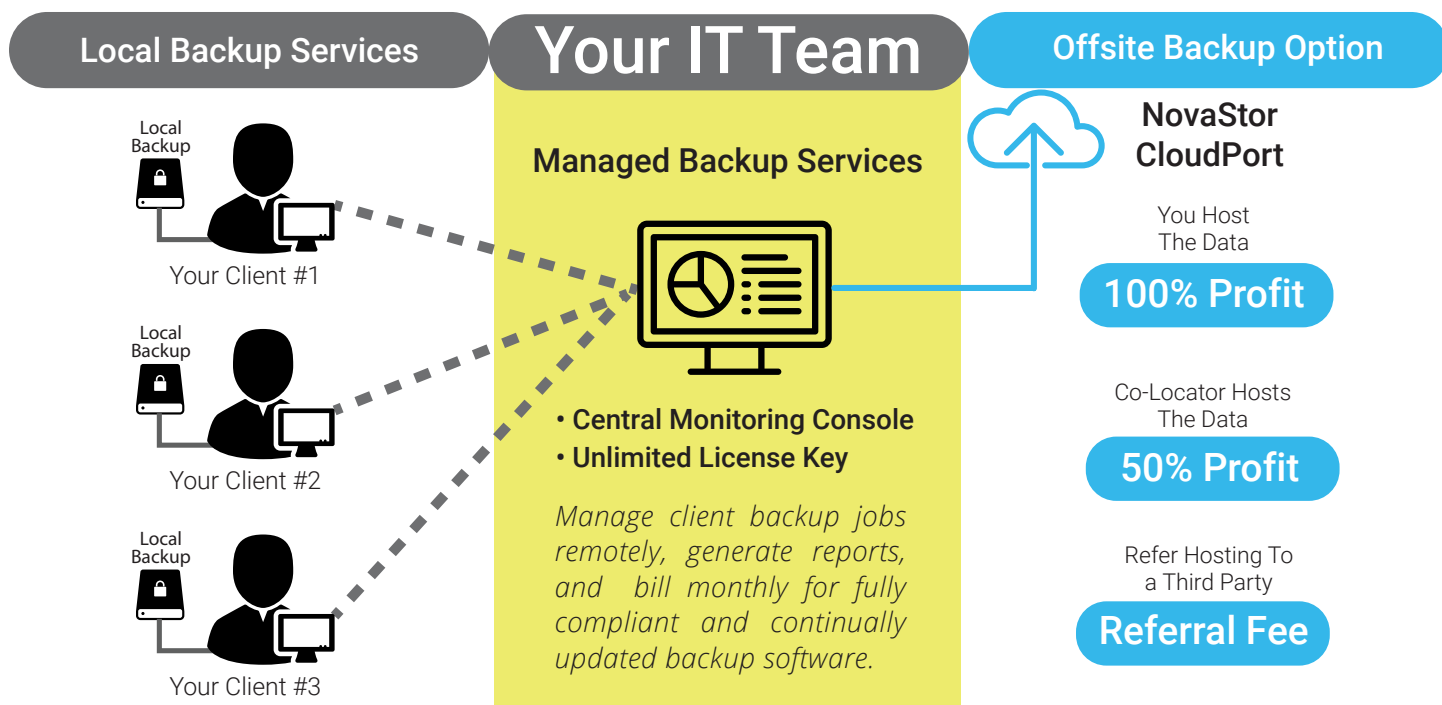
Local Backup Services

Your IT Team

Offsite Backup Option

Local Backup

Your Client #1

Local Backup

Your Client #2

Local Backup

Your Client #3

Managed Backup Services

• Central Monitoring Console
• Unlimited License Key

*Manage client backup jobs remotely, generate reports, and bill monthly for fully compliant and continually updated backup software.*

NovaStor CloudPort

You Host The Data

100% Profit

Co-Locator Hosts The Data

50% Profit

Refer Hosting To a Third Party

Referral Fee